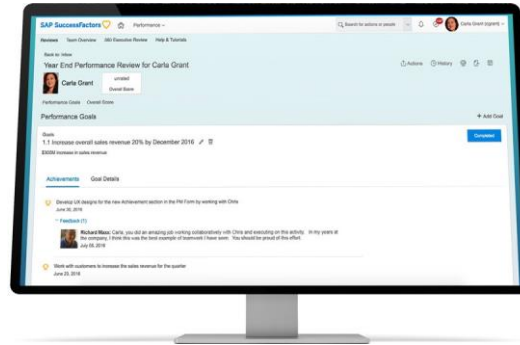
SAP SuccessFactors Performance

Search for actions or people

Carla Grant (cgrant)

Reviews Team Overview 360 Executive Review Help & Tutorials

Back to Inbox

Year End Performance Review for Carla Grant

Actions History

Carla Grant

unrated

Overall Score

Performance Goals Overall Scores

Performance Goals

+ Add Goal

Goals

1.1 Increase overall sales revenue 20% by December 2016

$300M Increase in sales revenue

Completed

Achievements Goal Details

Develop UX designs for the new Achievement section in the PM Form by working with Chris

June 30, 2018

Feedback (1)

Richard Maxx: Carla, you did an amazing job working collaboratively with Chris and executing on this activity. In my years at the company, I think this was the best example of teamwork I have seen. You should be proud of this effort.

July 09, 2018

Work with customers to increase the sales revenue for the quarter

June 23, 2018